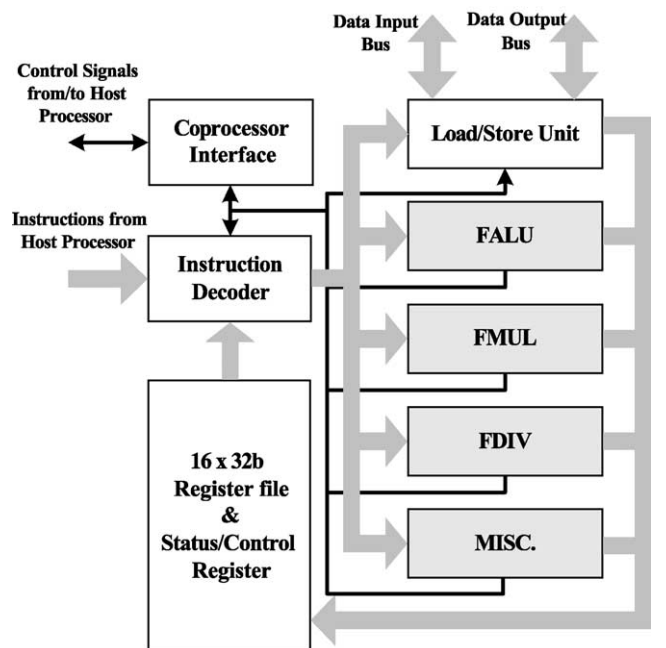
Data Input Bus

Data Output Bus

Control Signals from/to Host Processor

Coprocessor Interface

Load/Store Unit

Instructions from Host Processor

FALU

Instruction Decoder

FMUL

FDIV

16 x 32b Register file & Status/Control Register

MISC.